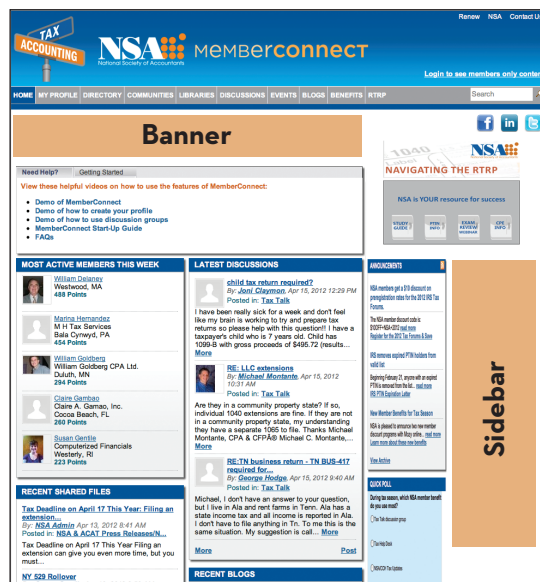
Renew NSA Contact U

TAX ACCOUNTING

NSA National Society of Accountants

MEMBERCONNECT

Login to see members only conte

HOME MY PROFILE DIRECTORY COMMUNITIES LIBRARIES DISCUSSIONS EVENTS BLOGS BENEFITS RTRP

Search

Banner

Need Help? Getting Started

View these helpful videos on how to use the features of MemberConnect:

- Demo of MemberConnect
- Demo of how to create your profile
- Demo of how to use discussion groups
- MemberConnect Start-Up Guide
- FAQs

MOST ACTIVE MEMBERS THIS WEEK

William Delaney
Westwood, MA
488 Points

Marina Hernandez
M H Tax Services
Bala Cynwyd, PA
454 Points

William Goldberg
William Goldberg CPA Ltd.
Duluth, MN
294 Points

Claire Gambao
Claire A. Gamao, Inc.
Cocoa Beach, FL
260 Points

Susan Gentile
Computerized Financials
Westerly, RI
223 Points

RECENT SHARED FILES

Tax Deadline on April 17 This Year: Filing an extension...
By: NSA Admin Apr 13, 2012 8:41 AM
Posted in: NSA & ACAT Press Releases/N...
Tax Deadline on April 17 This Year Filing an extension can give you even more time, but you must...

NY 2019 Rollover

LATEST DISCUSSIONS

child tax return required?
By: Joni Claymon, Apr 15, 2012 12:29 PM
Posted in: Tax Talk
I have been really sick for a week and don't feel like my brain is working to try and prepare tax returns so please help with this question!! I have a taxpayer's child who is 7 years old. Child has 1099-B with gross proceeds of $495.72 (results....
More

RE: LLC extensions
By: Michael Montante, Apr 15, 2012 10:31 AM
Posted in: Tax Talk
Are they in a community property state? If so, individual 1040 extensions are fine. If they are not in a community property state, my understanding they have a separate 1065 to file. Thanks Michael Montante, CPA & CFP® Michael C. Montante,...
More

RE: TN business return - TN BUS-417 required for...
By: George Hodge, Apr 15, 2012 9:40 AM
Posted in: Tax Talk
Michael, I don't have an answer to your question, but I live in Ala and rent farms in Tenn. Ala has a state income tax and all income is reported in Ala. I don't have to file anything in Tn. To me this is the same situation. My suggestion is call... More

More Post

RECENT BLOGS

NSA
NAVIGATING THE RTRP
NSA is YOUR resource for success
STUDY GUIDE RTRP INFO EXAM REVIEW WEBINAR CPE INFO

ANNOUNCEMENTS
NSA members get a $19 discount on preregistration rates for the 2012 IRS Tax Forums.
The NSA member discount code is: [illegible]
Register for the 2012 Tax Forums & Save
IRS removes expired PTIN holders from valid list
Beginning February 21, anyone with an expired PTIN is removed from the list... read more
Renew PTIN Expiration Letter
New Member Benefits for Tax Season
NSA is pleased to announce two new member discount programs with Mozy online... read more
Read more about these new benefits
View Archive

QUICK POLL
During tax season, which NSA member benefit do you use most?
Tax Talk discussion group
Tax Help Desk
NSA/ACAT Tax Updates

Sidebar